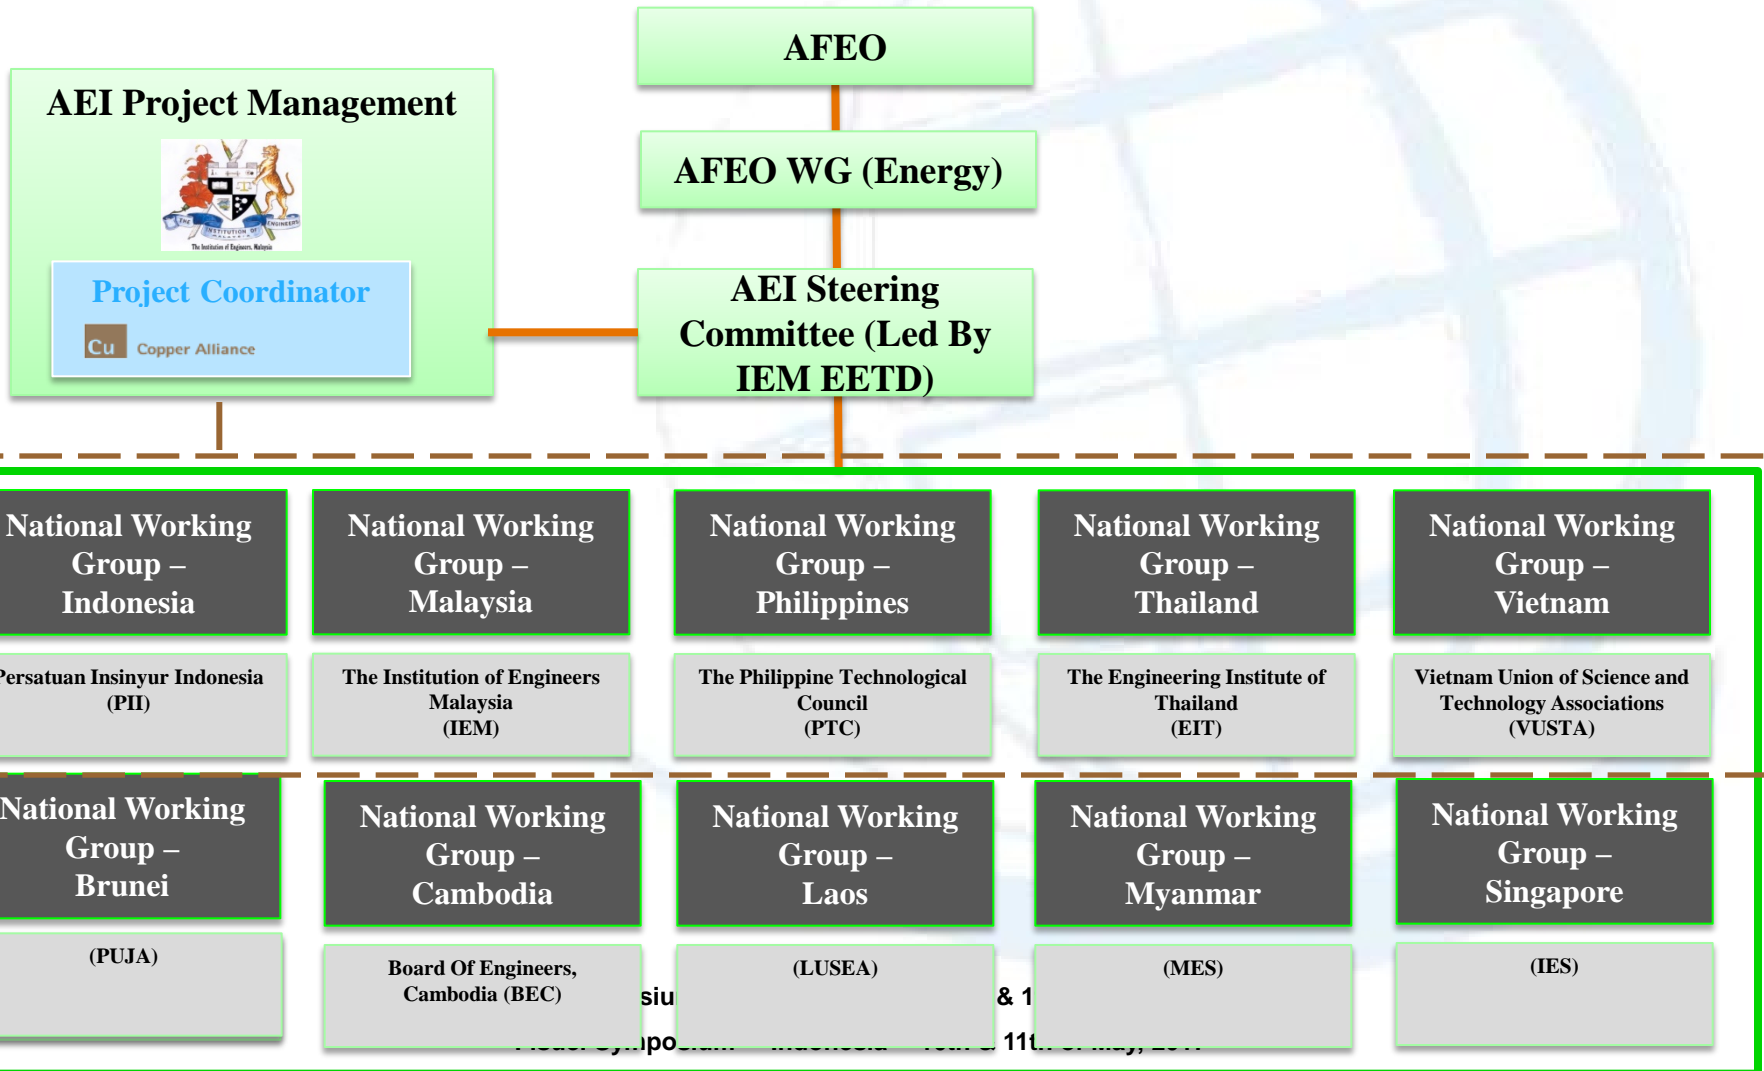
AFEO

AFEO WG (Energy)

AEI Project Management

The Institution of Engineers, Malaysia

Project Coordinator

Cu Copper Alliance

AEI Steering Committee (Led By IEM EETD)

National Working Group – Indonesia

Persatuan Insinyur Indonesia (PII)

National Working Group – Malaysia

The Institution of Engineers Malaysia (IEM)

National Working Group – Philippines

The Philippine Technological Council (PTC)

National Working Group – Thailand

The Engineering Institute of Thailand (EIT)

National Working Group – Vietnam

Vietnam Union of Science and Technology Associations (VUSTA)

National Working Group – Brunei

(PUJA)

National Working Group – Cambodia

Board Of Engineers, Cambodia (BEC)

National Working Group – Laos

(LUSEA)

National Working Group – Myanmar

(MES)

National Working Group – Singapore

(IES)

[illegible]siu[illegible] & 1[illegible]

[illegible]po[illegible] 11t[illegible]